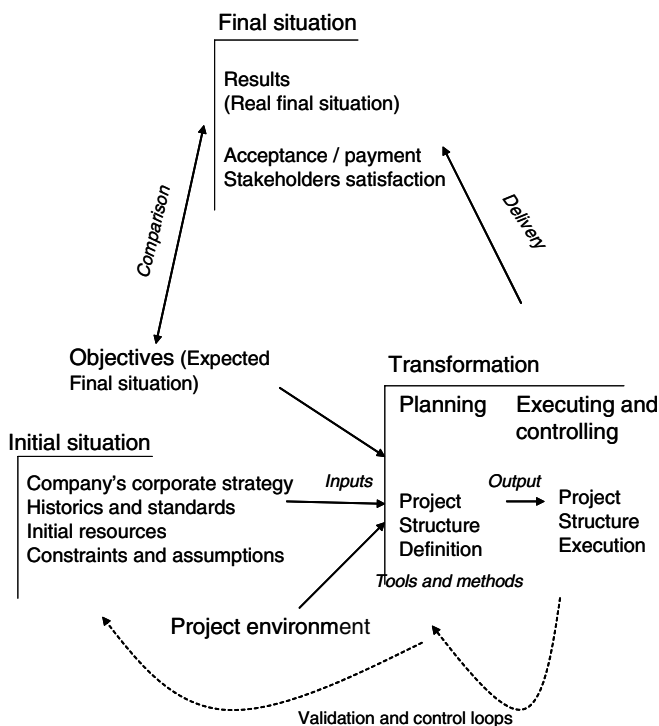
Final situation

Results
(Real final situation)

Acceptance / payment
Stakeholders satisfaction

Comparison

Delivery

Objectives (Expected Final situation)

Transformation

Planning

Executing and controlling

Initial situation

Company's corporate strategy
Historics and standards
Initial resources
Constraints and assumptions

Inputs

Project Structure Definition

Output

Project Structure Execution

Tools and methods

Project environment

Validation and control loops